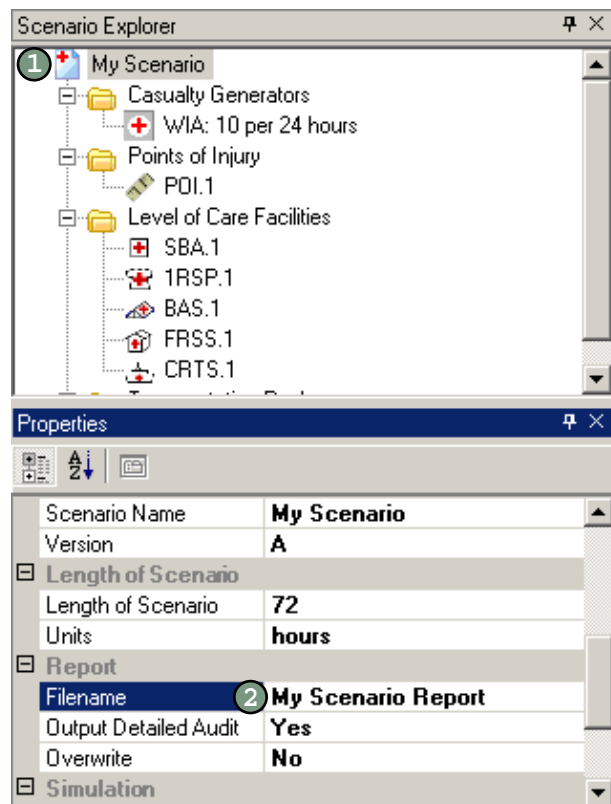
Scenario Explorer

1 My Scenario

Casualty Generators

WIA: 10 per 24 hours

Points of Injury

POI.1

Level of Care Facilities

SBA.1

1RSP.1

BAS.1

FRSS.1

CRTS.1

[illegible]

Properties

| Scenario Name | My Scenario |
|---|---|
| Version | A |
| Length of Scenario | |
| Length of Scenario | 72 |
| Units | hours |
| Report | |
| Filename | 2 My Scenario Report |
| Output Detailed Audit | Yes |
| Overwrite | No |
| Simulation | |